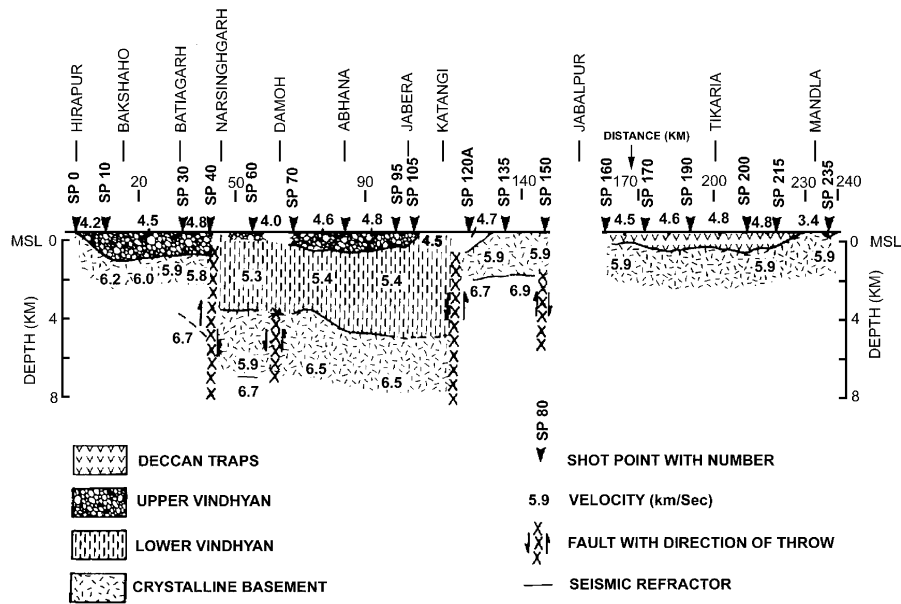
HIRAPUR
BAKSHAHO
BATIAGARH
NARSINGHGARH
DAMOH
ABHANA
JABERA
KATANGI
JABALPUR
TIKARIA
MANDLA

DISTANCE (KM)

SP 0 SP 10 20 SP 30 SP 40 50 SP 60 SP 70 90 SP 95 SP 105 SP 120A SP 135 140 SP 150 SP 160 170 SP 170 SP 190 200 SP 200 SP 215 230 SP 235 240

4.2 4.5 4.8 4.0 4.6 4.8 4.5 4.7 4.5 4.6 4.8 4.8 3.4

MSL 0
6.2 6.0 5.9 5.8 5.3 5.4 5.4 5.9 5.9 6.7 6.9
4
6.7 5.9 6.5 6.5
8
6.7

0 MSL
5.9 5.9 5.9
4
8

DEPTH (KM)
DEPTH (KM)

DECCAN TRAPS
UPPER VINDHYAN
LOWER VINDHYAN
CRYSTALLINE BASEMENT

SP 80
SHOT POINT WITH NUMBER
5.9 VELOCITY (km/Sec)
FAULT WITH DIRECTION OF THROW
SEISMIC REFRACTOR